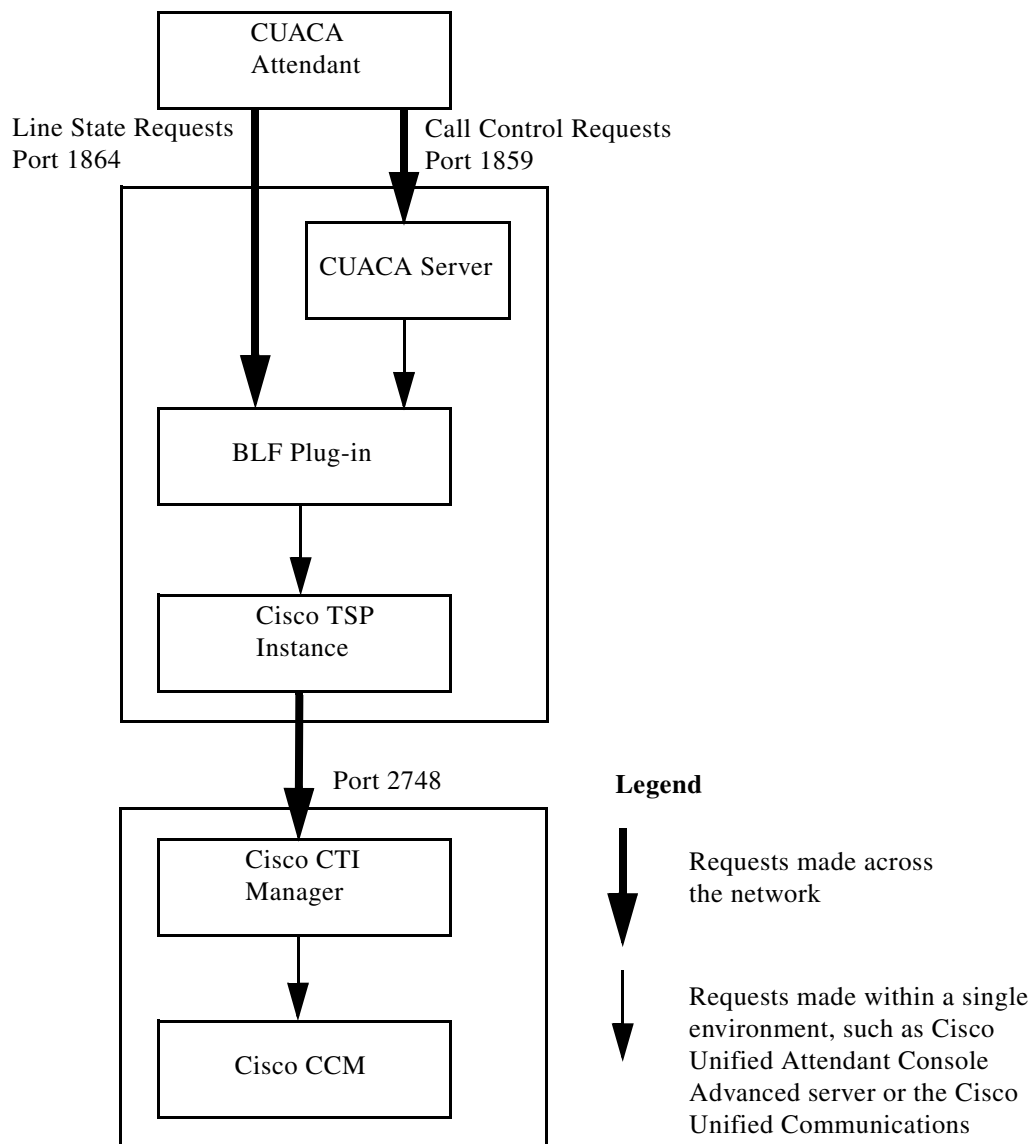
CUACA Attendant

Line State Requests
Port 1864

Call Control Requests
Port 1859

CUACA Server

BLF Plug-in

Cisco TSP Instance

Port 2748

Cisco CTI Manager

Cisco CCM

Legend

Requests made across the network

Requests made within a single environment, such as Cisco Unified Attendant Console Advanced server or the Cisco Unified Communications